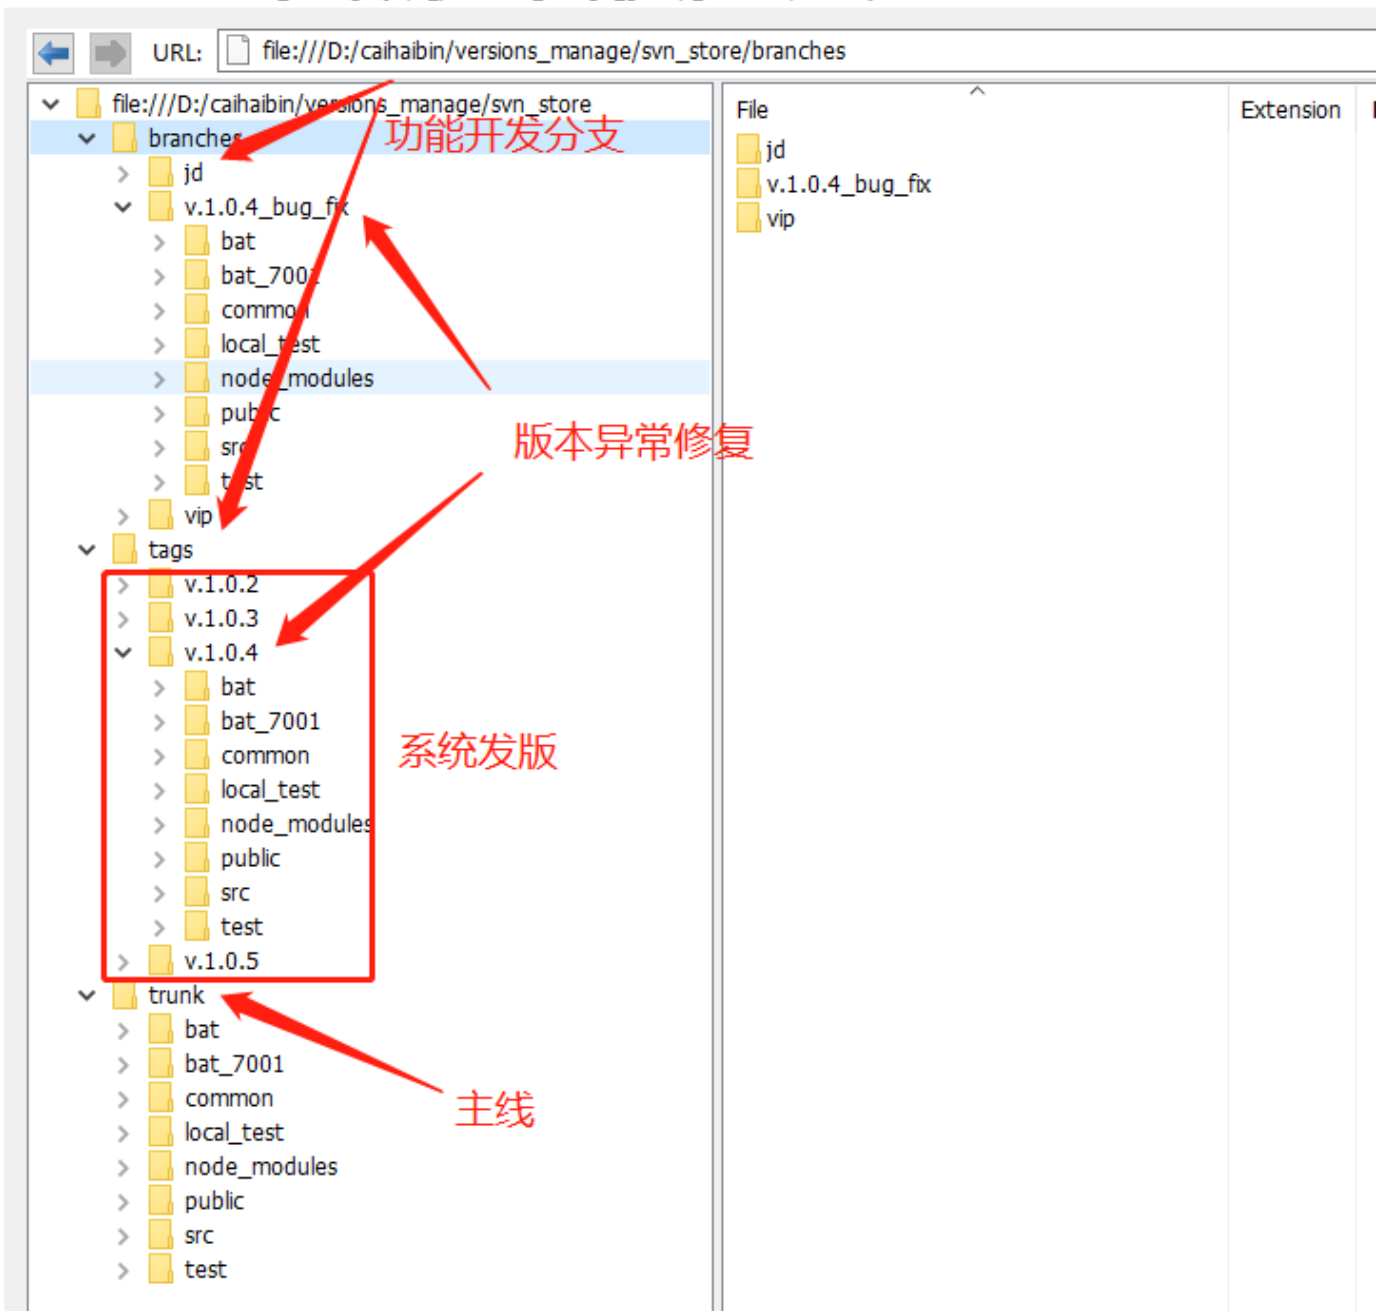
URL: file:///D:/caihaibin/versions_manage/svn_store/branches

file:///D:/caihaibin/versions_manage/svn_store
branches
功能开发分支
jd
v.1.0.4_bug_fix
bat
bat_7001
common
local_test
node_modules
public
src
test
vip
版本异常修复
tags
v.1.0.2
v.1.0.3
v.1.0.4
bat
bat_7001
common
local_test
node_modules
public
src
test
v.1.0.5
系统发版
trunk
bat
bat_7001
common
local_test
node_modules
public
src
test
主线

File
Extension
jd
v.1.0.4_bug_fix
vip